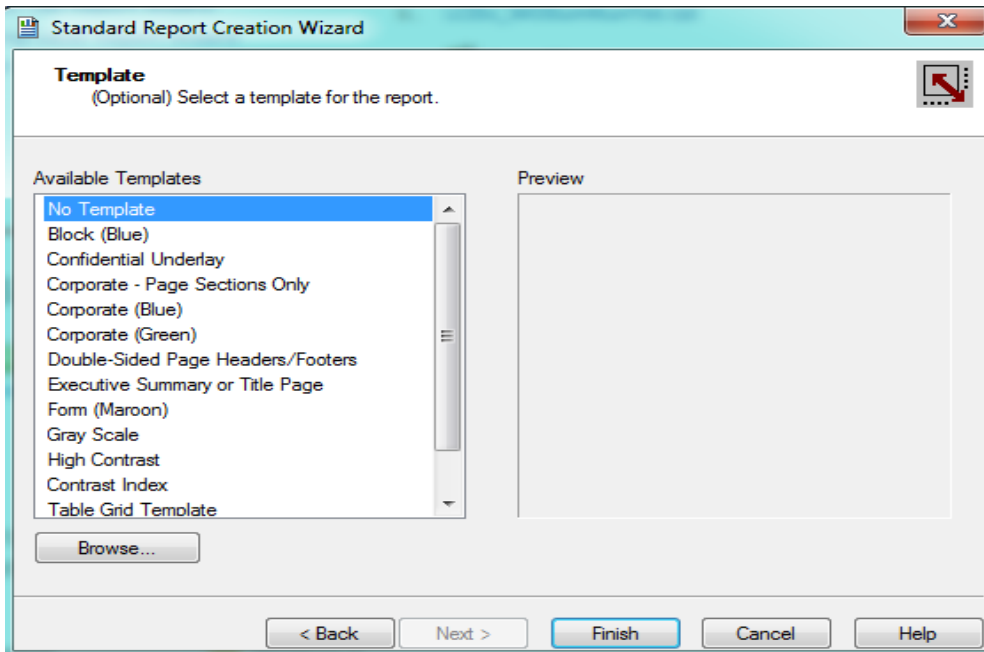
Standard Report Creation Wizard

Template
(Optional) Select a template for the report.

Available Templates

No Template
Block (Blue)
Confidential Underlay
Corporate - Page Sections Only
Corporate (Blue)
Corporate (Green)
Double-Sided Page Headers/Footers
Executive Summary or Title Page
Form (Maroon)
Gray Scale
High Contrast
Contrast Index
Table Grid Template

Preview

Browse...

< Back | Next > | Finish | Cancel | Help